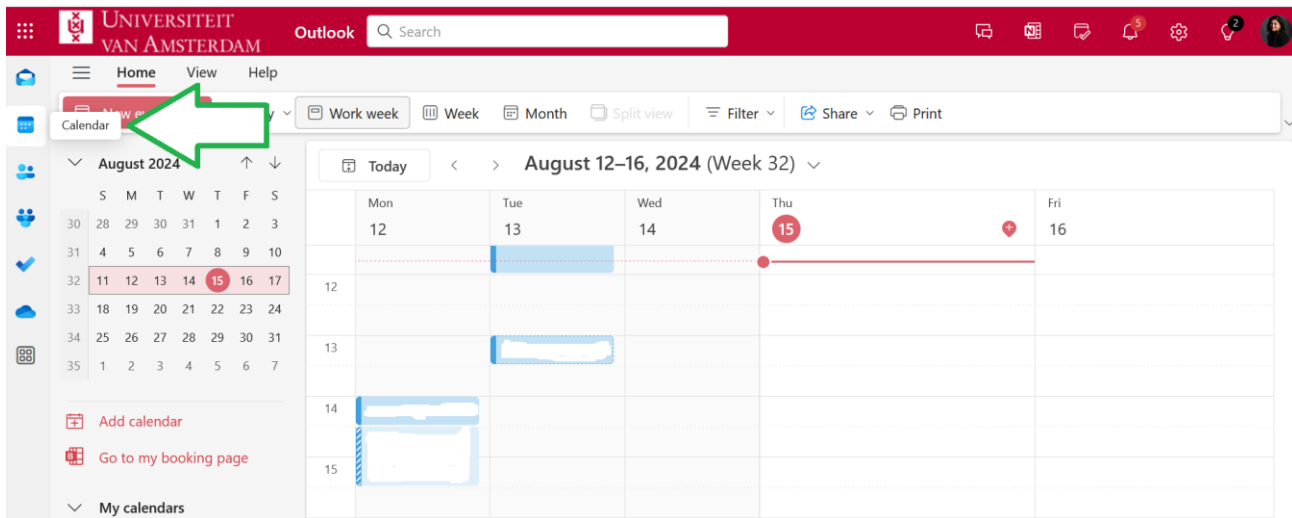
Universiteit van Amsterdam

Outlook

Search

5

2

Home View Help

New e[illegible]

Calendar

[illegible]y

Work week

Week

Month

Split view

Filter

Share

Print

August 2024

| | S | M | T | W | T | F | S |
|---|---|---|---|---|---|---|---|
| 30 | 28 | 29 | 30 | 31 | 1 | 2 | 3 |
| 31 | 4 | 5 | 6 | 7 | 8 | 9 | 10 |
| 32 | 11 | 12 | 13 | 14 | 15 | 16 | 17 |
| 33 | 18 | 19 | 20 | 21 | 22 | 23 | 24 |
| 34 | 25 | 26 | 27 | 28 | 29 | 30 | 31 |
| 35 | 1 | 2 | 3 | 4 | 5 | 6 | 7 |

Add calendar

Go to my booking page

My calendars

Today

August 12–16, 2024 (Week 32)

| | Mon 12 | Tue 13 | Wed 14 | Thu 15 | Fri 16 |
|---|---|---|---|---|---|
| 12 | | | | | |
| 13 | | | | | |
| 14 | | | | | |
| 15 | | | | | |